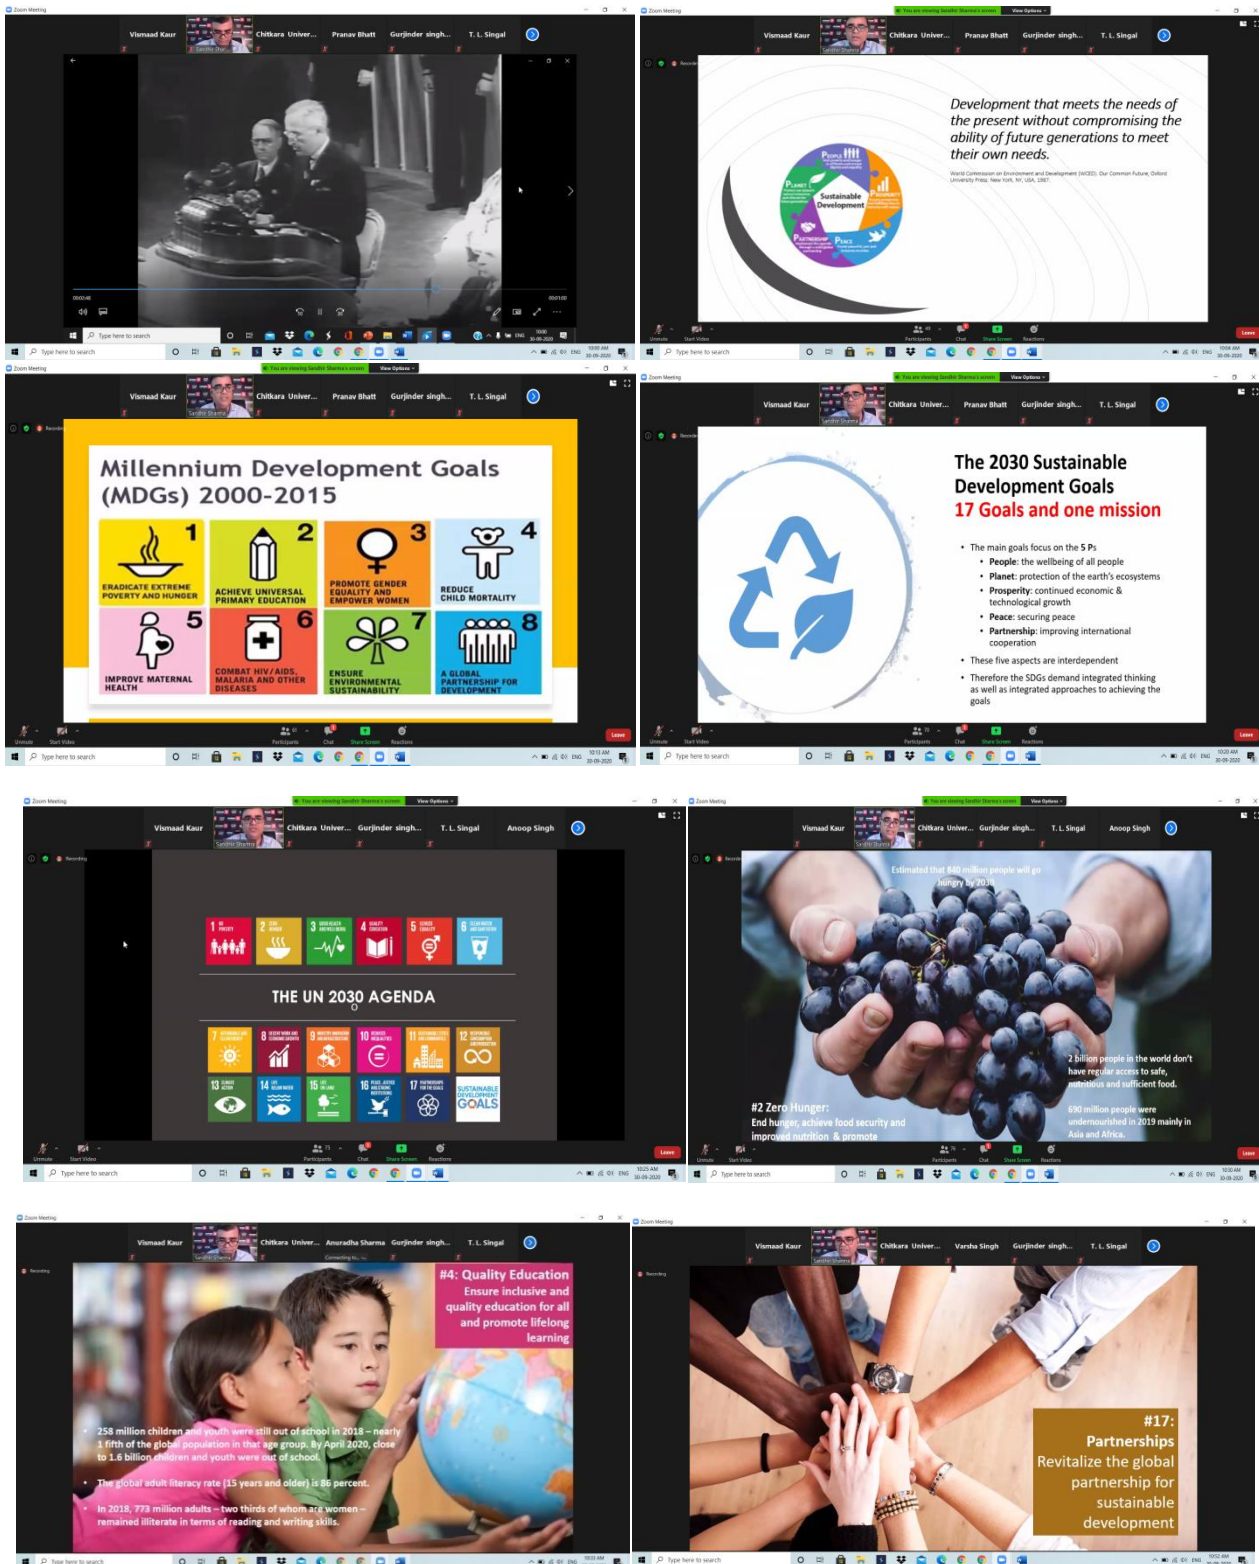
Zoom Meeting

Vismaad Kaur
Chitkara Univer...
Pranav Bhatt
Gurjinder singh...
T. L. Singal

Type here to search

Zoom Meeting

You are viewing Sandhir Sharma's screen
View Options

Vismaad Kaur
Chitkara Univer...
Pranav Bhatt
Gurjinder singh...
T. L. Singal

Development that meets the needs of the present without compromising the ability of future generations to meet their own needs.

World Commission on Environment and Development (WCED). Our Common Future, Oxford University Press, New York, NY, USA, 1987.

People
Planet
Prosperity
Partnership
Peace
Sustainable Development

Unmute
Start Video
Participants
Chat
Share Screen
Reactions
Leave

Type here to search

Zoom Meeting

You are viewing Sandhir Sharma's screen
View Options

Vismaad Kaur
Chitkara Univer...
Pranav Bhatt
Gurjinder singh...
T. L. Singal

Millennium Development Goals (MDGs) 2000-2015

1 ERADICATE EXTREME POVERTY AND HUNGER
2 ACHIEVE UNIVERSAL PRIMARY EDUCATION
3 PROMOTE GENDER EQUALITY AND EMPOWER WOMEN
4 REDUCE CHILD MORTALITY
5 IMPROVE MATERNAL HEALTH
6 COMBAT HIV/AIDS, MALARIA AND OTHER DISEASES
7 ENSURE ENVIRONMENTAL SUSTAINABILITY
8 A GLOBAL PARTNERSHIP FOR DEVELOPMENT

Unmute
Start Video
Participants
Chat
Share Screen
Reactions
Leave

Type here to search

Zoom Meeting

You are viewing Sandhir Sharma's screen
View Options

Vismaad Kaur
Chitkara Univer...
Pranav Bhatt
Gurjinder singh...
T. L. Singal

The 2030 Sustainable Development Goals
17 Goals and one mission

• The main goals focus on the 5 Ps
• People: the wellbeing of all people
• Planet: protection of the earth's ecosystems
• Prosperity: continued economic & technological growth
• Peace: securing peace
• Partnership: improving international cooperation
• These five aspects are interdependent
• Therefore the SDGs demand integrated thinking as well as integrated approaches to achieving the goals

Unmute
Start Video
Participants
Chat
Share Screen
Reactions
Leave

Type here to search

Zoom Meeting

You are viewing Sandhir Sharma's screen
View Options

Vismaad Kaur
Chitkara Univer...
Gurjinder singh...
T. L. Singal
Anoop Singh

Recording

THE UN 2030 AGENDA

SUSTAINABLE DEVELOPMENT GOALS

Unmute
Start Video
Participants
Chat
Share Screen
Reactions
Leave

Type here to search

Zoom Meeting

You are viewing Sandhir Sharma's screen
View Options

Vismaad Kaur
Chitkara Univer...
Gurjinder singh...
T. L. Singal
Anoop Singh

Estimated that 840 million people will go hungry by 2030

2 billion people in the world don't have regular access to safe, nutritious and sufficient food.

#2 Zero Hunger:
End hunger, achieve food security and improved nutrition & promote

690 million people were undernourished in 2019 mainly in Asia and Africa.

Unmute
Start Video
Participants
Chat
Share Screen
Reactions
Leave

Type here to search

Zoom Meeting

Vismaad Kaur
Chitkara Univer...
Anuradha Sharma
Gurjinder singh...
T. L. Singal

Recording

#4: Quality Education
Ensure inclusive and quality education for all and promote lifelong learning

258 million children and youth were still out of school in 2018 – nearly 1 fifth of the global population in that age group. By April 2020, close to 1.6 billion children and youth were out of school.

The global adult literacy rate (15 years and older) is 86 percent.

In 2018, 773 million adults – two thirds of whom are women – remained illiterate in terms of reading and writing skills.

Type here to search

Zoom Meeting

Vismaad Kaur
Chitkara Univer...
Varsha Singh
Gurjinder singh...
T. L. Singal

Recording

#17:
Partnerships
Revitalize the global partnership for sustainable development

Type here to search